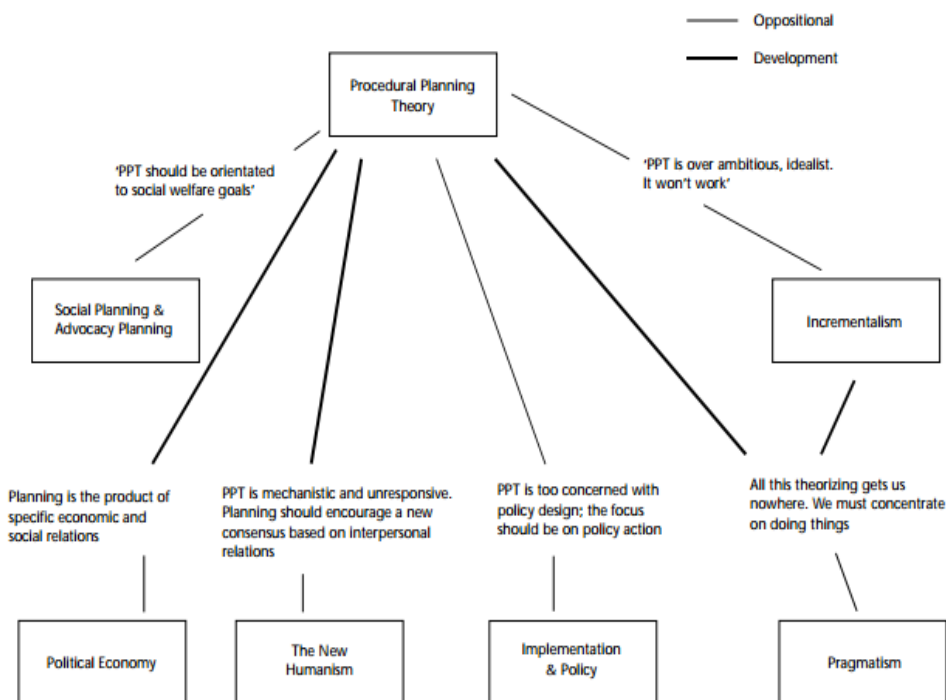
Oppositional

Development

Procedural Planning Theory

'PPT should be orientated to social welfare goals'

'PPT is over ambitious, idealist. It won't work'

Social Planning & Advocacy Planning

Incrementalism

Planning is the product of specific economic and social relations

PPT is mechanistic and unresponsive. Planning should encourage a new consensus based on interpersonal relations

PPT is too concerned with policy design; the focus should be on policy action

All this theorizing gets us nowhere. We must concentrate on doing things

Political Economy

The New Humanism

Implementation & Policy

Pragmatism